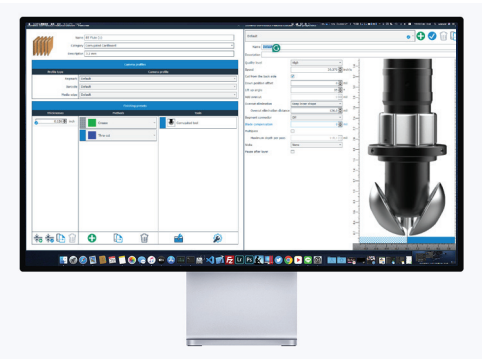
Name: CFE Flute C1

Category: Corrugated Cardboard

Description: C1 mm

Default

Name: Default

Description

Quality level: High

Speed

Cut from the back side

Cross-sectional diameter

Material thickness

Tools

Creasing

Thru-cut

Corrugated tool

Mode: None